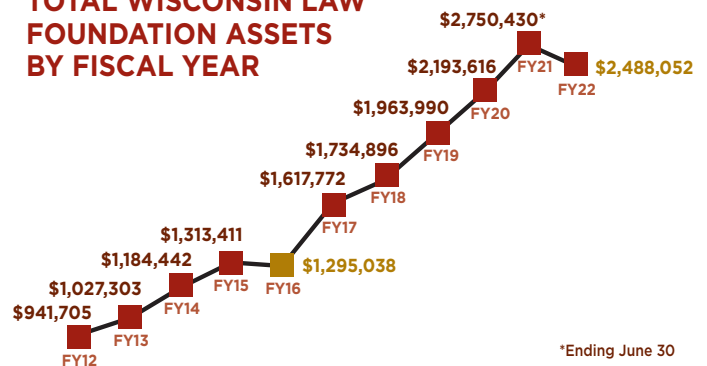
TOTAL WISCONSIN LAW FOUNDATION ASSETS BY FISCAL YEAR

$2,750,430*
FY21
$2,193,616
FY20
$2,488,052
FY22
$1,963,990
FY19
$1,734,896
FY18
$1,617,772
FY17
$1,313,411
FY15
$1,184,442
FY14
$1,027,303
FY13
$941,705
FY12
FY16
$1,295,038

*Ending June 30